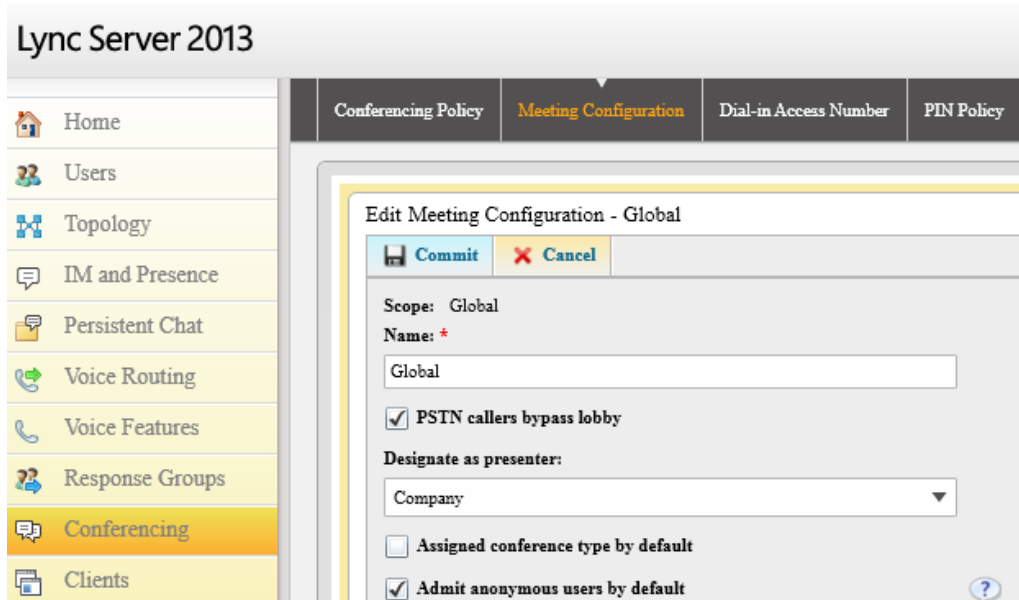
Lync Server 2013

Home
Users
Topology
IM and Presence
Persistent Chat
Voice Routing
Voice Features
Response Groups
Conferencing
Clients

Conferencing Policy | Meeting Configuration | Dial-in Access Number | PIN Policy

Edit Meeting Configuration - Global

Commit
Cancel

Scope: Global
Name: *
Global
PSTN callers bypass lobby
Designate as presenter:
Company
Assigned conference type by default
Admit anonymous users by default
?